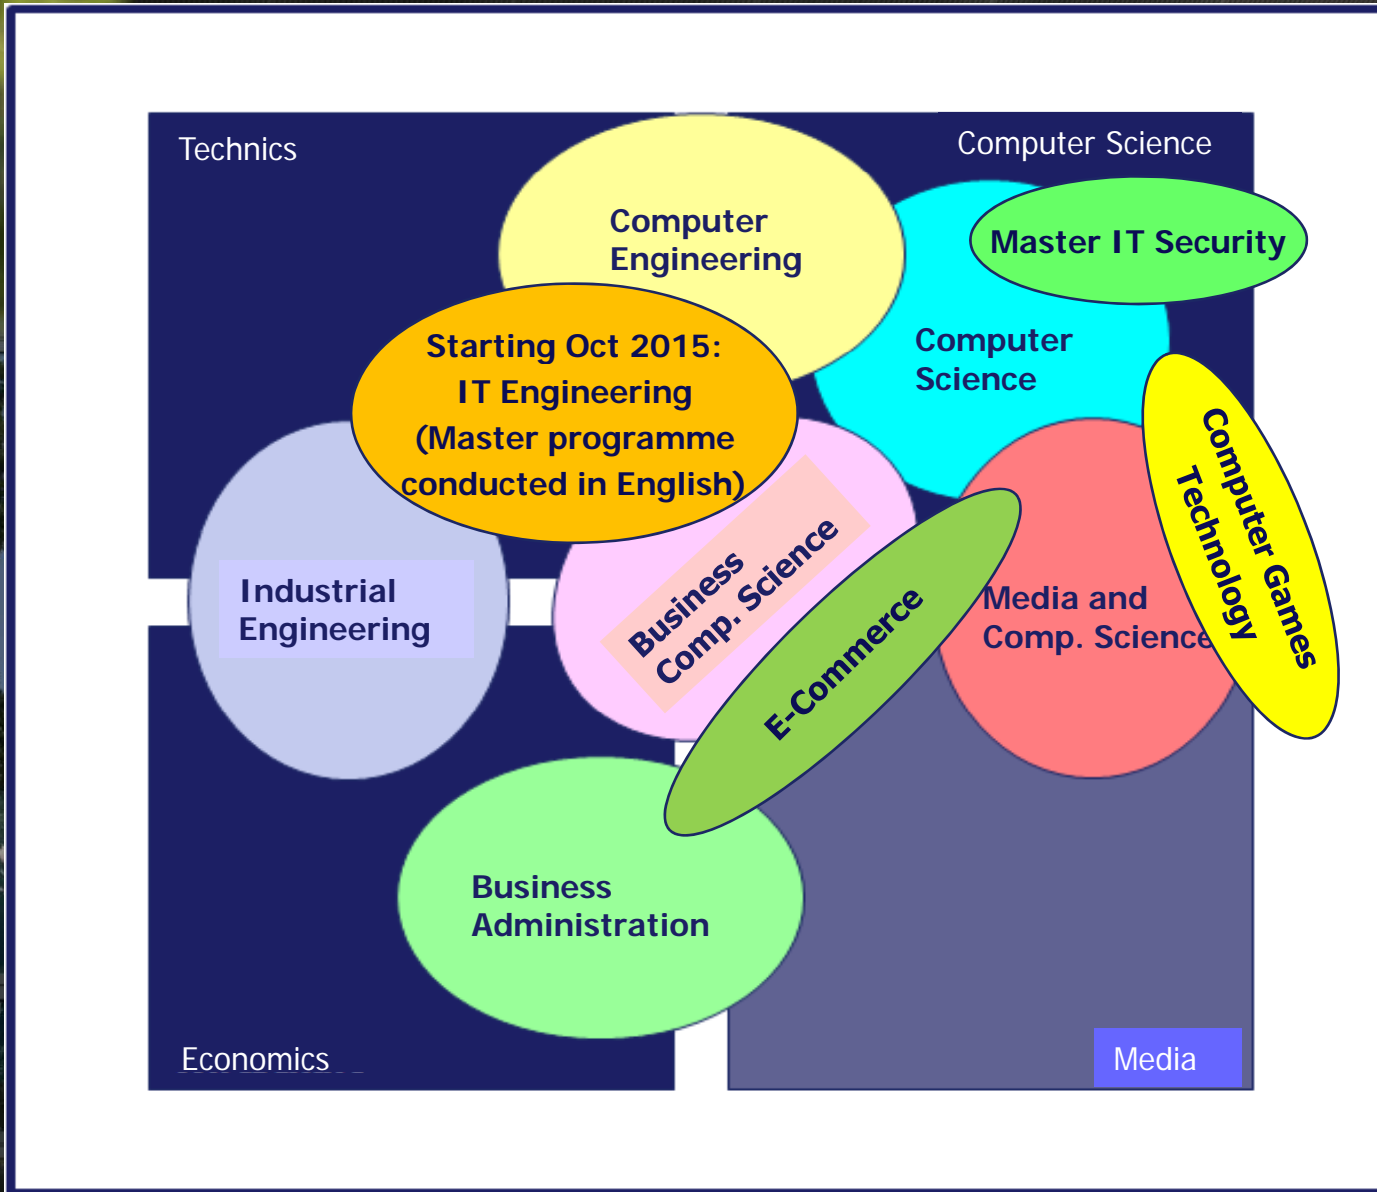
Technics

Computer Science

Computer Engineering

Master IT Security

Starting Oct 2015: IT Engineering (Master programme conducted in English)

Computer Science

Computer Games Technology

Industrial Engineering

Business Comp. Science

E-Commerce

Media and Comp. Science

Business Administration

Economics

Media